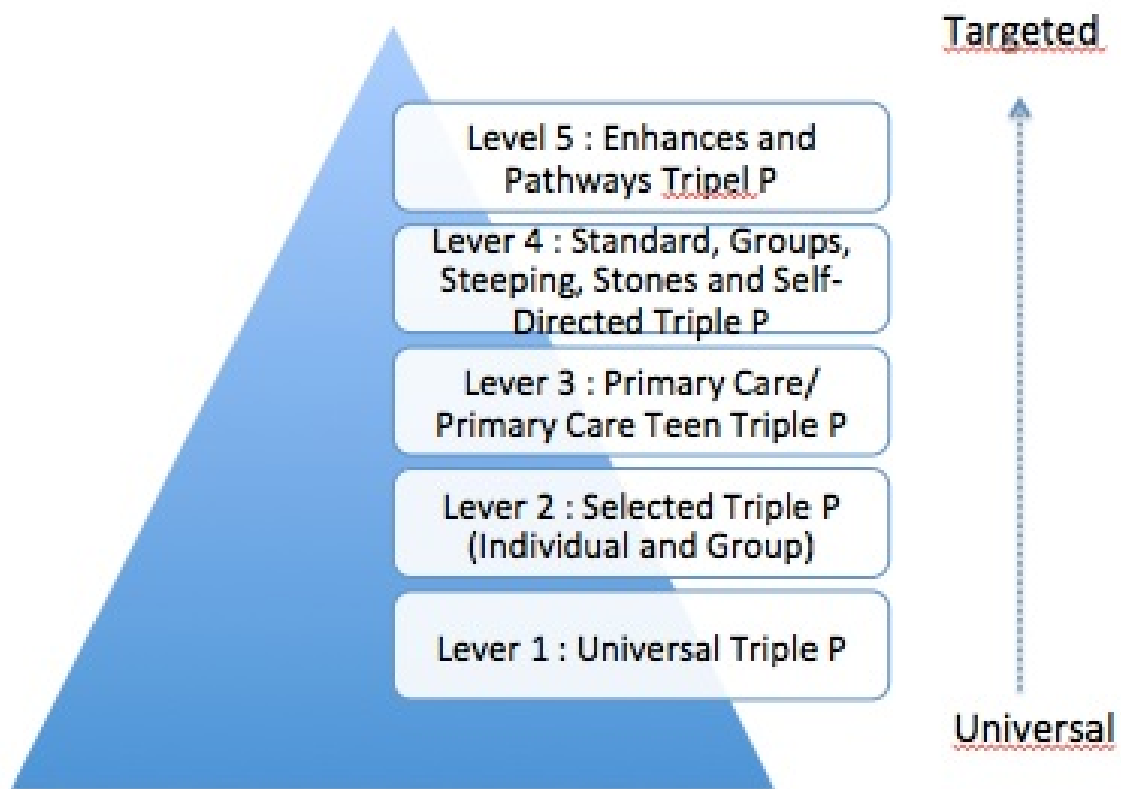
Targeted

Level 5 : Enhances and Pathways Tripel P

Lever 4 : Standard, Groups, Steeping, Stones and Self-Directed Triple P

Lever 3 : Primary Care/ Primary Care Teen Triple P

Lever 2 : Selected Triple P (Individual and Group)

Lever 1 : Universal Triple P

Universal